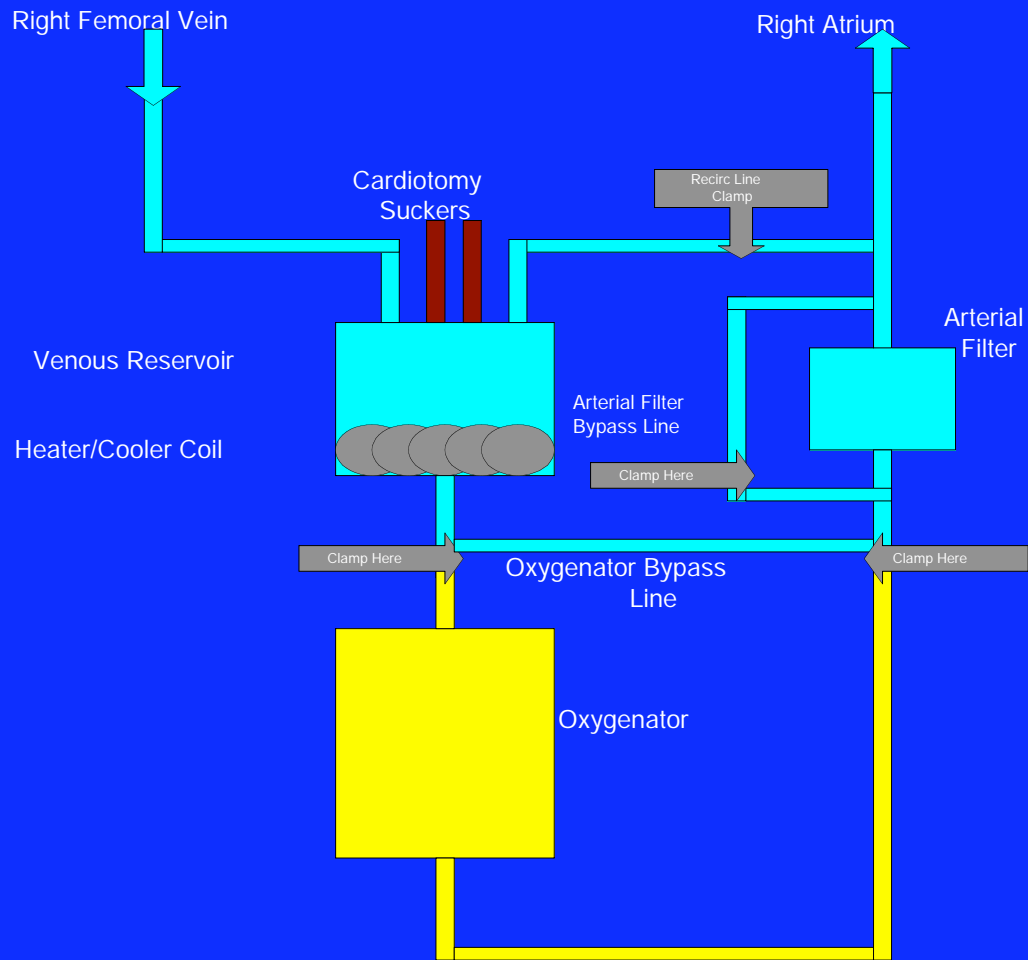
Right Femoral Vein

Right Atrium

Cardiotomy Suckers

Recirc Line Clamp

Arterial Filter

Venous Reservoir

Arterial Filter Bypass Line

Heater/Cooler Coil

Clamp Here

Clamp Here

Oxygenator Bypass Line

Clamp Here

Oxygenator